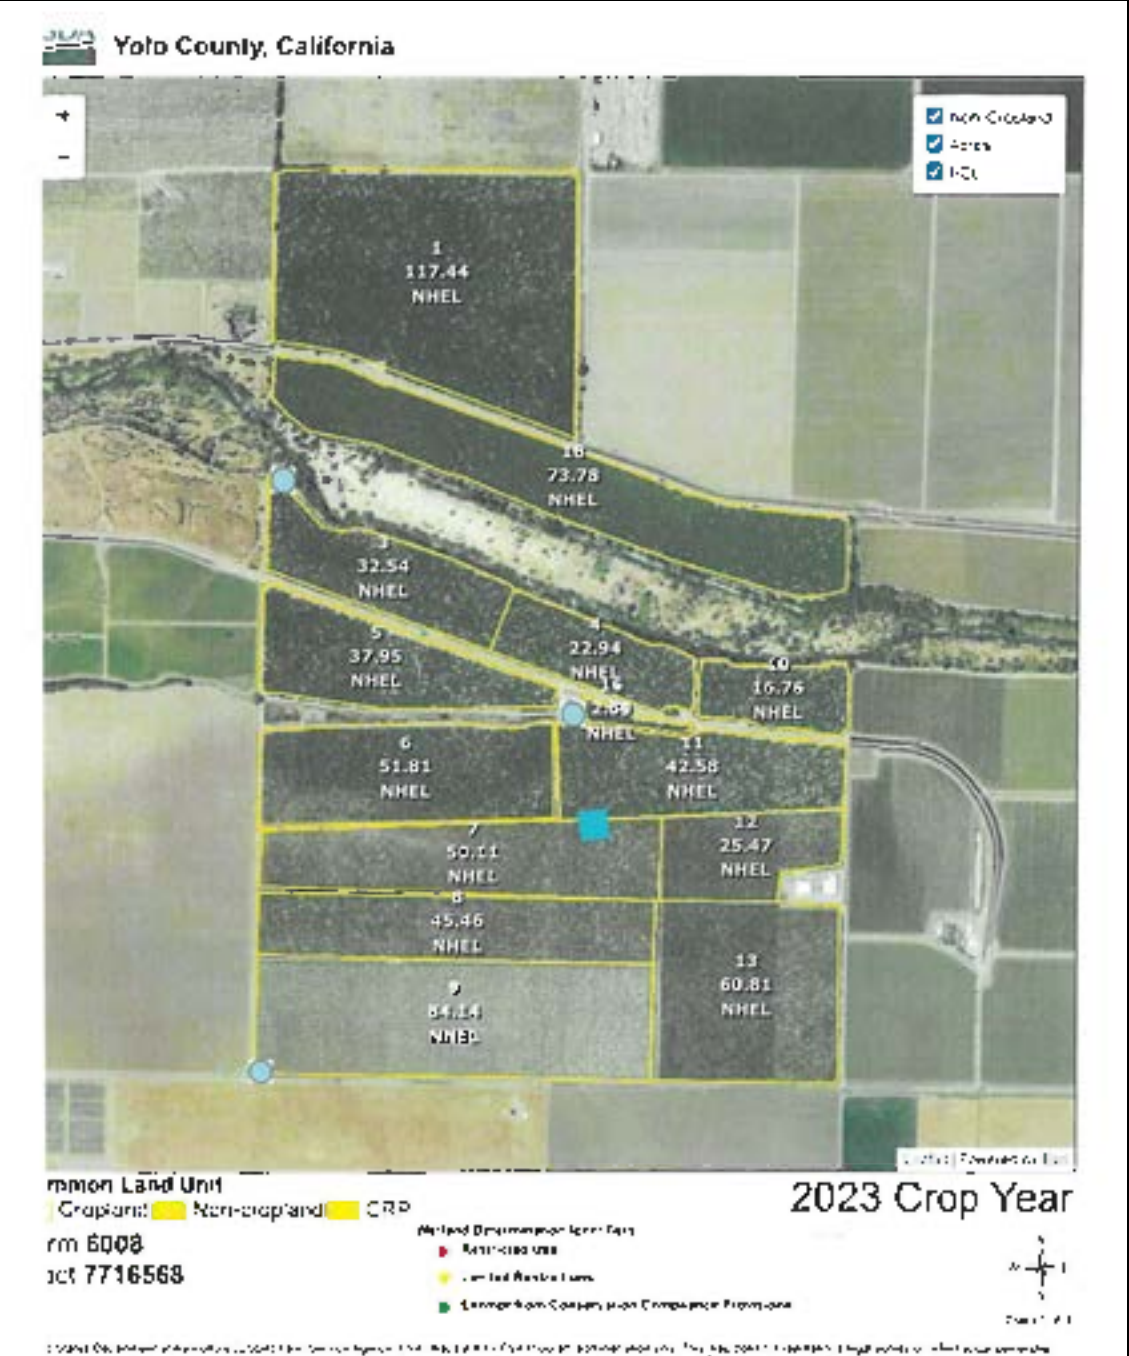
Yolo County, California

+
−

Non Cropland
Acres
FCL

1
117.44
NHEL

16
73.78
NHEL

3
32.54
NHEL

5
37.95
NHEL

4
22.94
NHEL

15
2.64
NHEL

10
16.76
NHEL

6
51.81
NHEL

11
42.58
NHEL

7
50.11
NHEL

12
25.47
NHEL

8
45.46
NHEL

13
60.81
NHEL

9
84.14
NHEL

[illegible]

rmon Land Unit
Cropland Non-cropland CRP
rm 6008
act 7716568

2023 Crop Year

Wetland Determination Identifiers
Restricted Use
Limited Restrictions
Exempt from Conservation Compliance Provisions

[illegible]

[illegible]